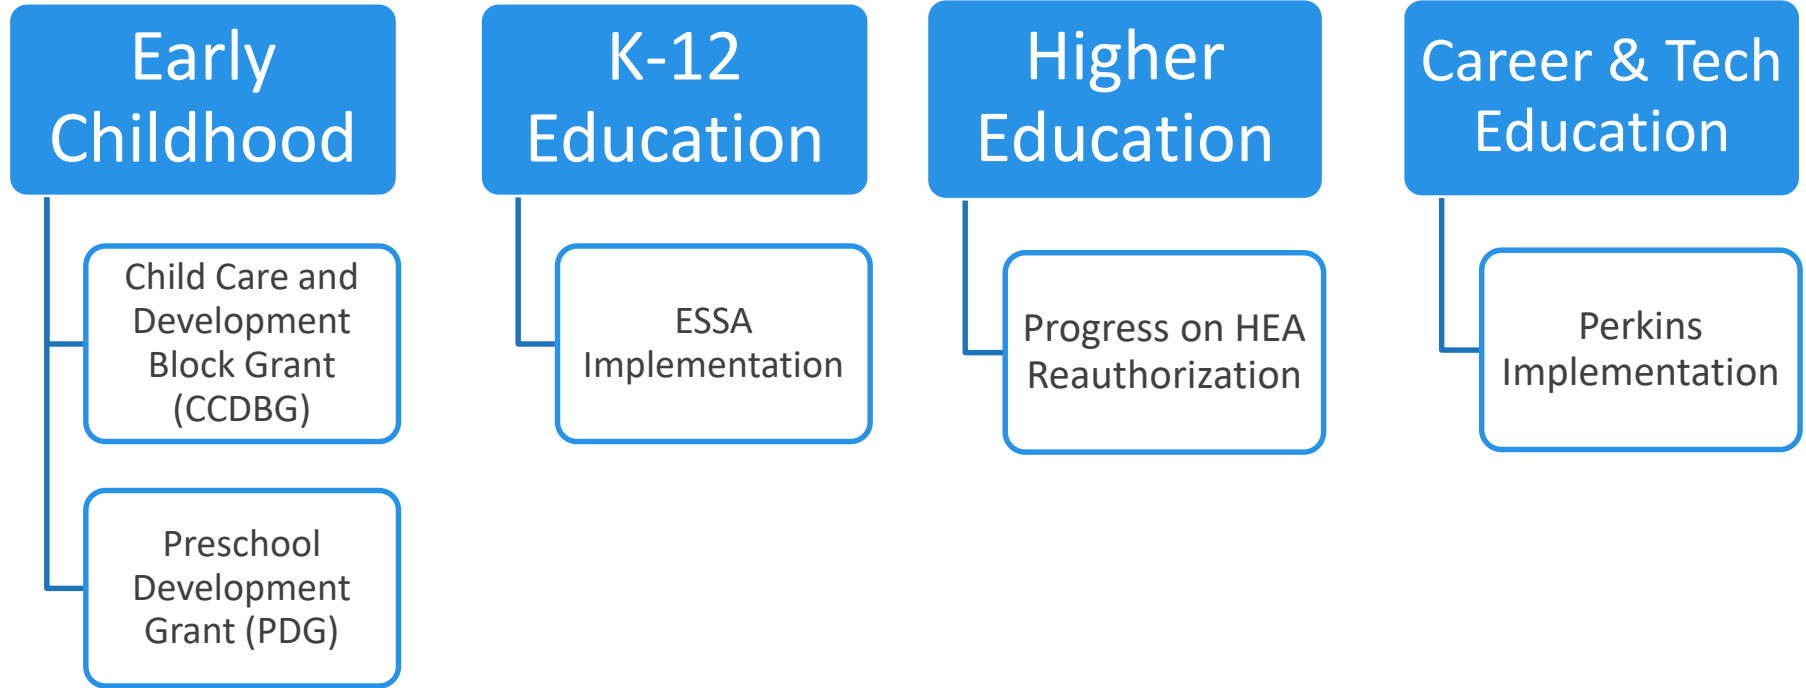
Early Childhood

Child Care and Development Block Grant (CCDBG)

Preschool Development Grant (PDG)

K-12 Education

ESSA Implementation

Higher Education

Progress on HEA Reauthorization

Career & Tech Education

Perkins Implementation